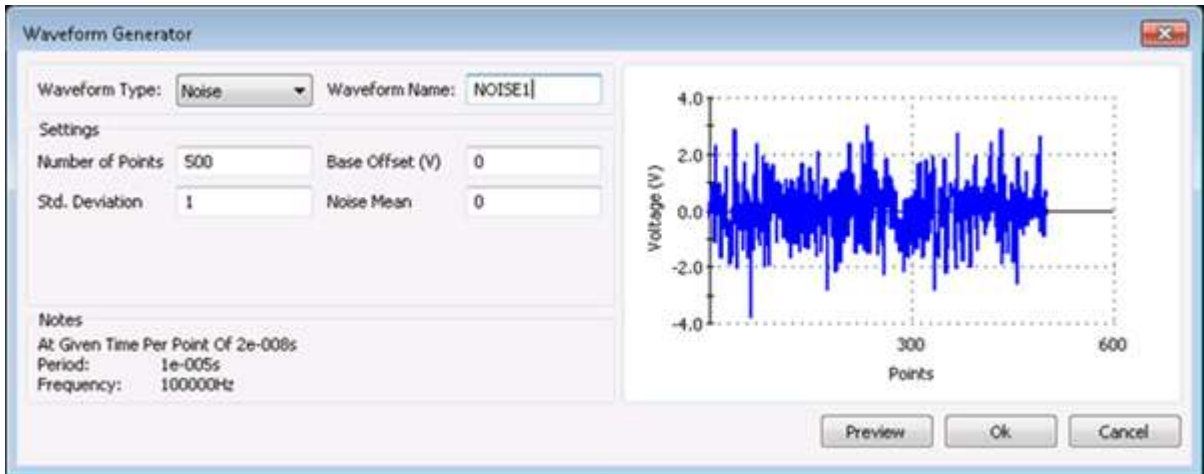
Waveform Generator

Waveform Type: Noise

Waveform Name: NOISE1

Settings

Number of Points 500

Base Offset (V) 0

Std. Deviation 1

Noise Mean 0

Notes

At Given Time Per Point Of 2e-008s
Period: 1e-005s
Frequency: 100000Hz

4.0
2.0
0.0
-2.0
-4.0
Voltage (V)
300
600
Points

Preview
Ok
Cancel